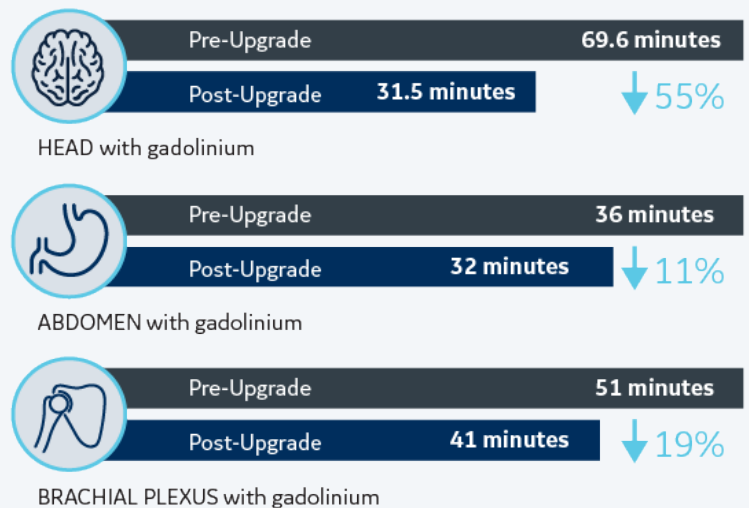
Pre-Upgrade 69.6 minutes

Post-Upgrade 31.5 minutes

↓55%

HEAD with gadolinium

Pre-Upgrade 36 minutes

Post-Upgrade 32 minutes

↓11%

ABDOMEN with gadolinium

Pre-Upgrade 51 minutes

Post-Upgrade 41 minutes

↓19%

BRACHIAL PLEXUS with gadolinium